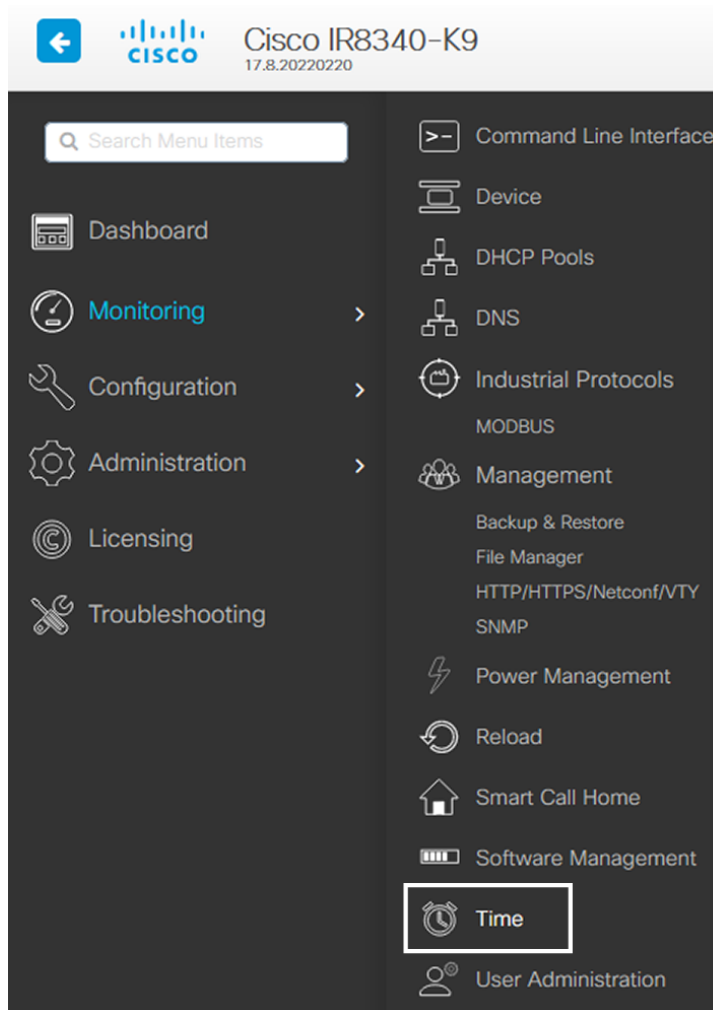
cisco Cisco IR8340-K9
17.8.20220220

Search Menu Items

Dashboard

Monitoring >

Configuration >

Administration >

Licensing

Troubleshooting

>_ Command Line Interface

Device

DHCP Pools

DNS

Industrial Protocols

MODBUS

Management

Backup & Restore

File Manager

HTTP/HTTPS/Netconf/VTY

SNMP

Power Management

Reload

Smart Call Home

Software Management

Time

User Administration